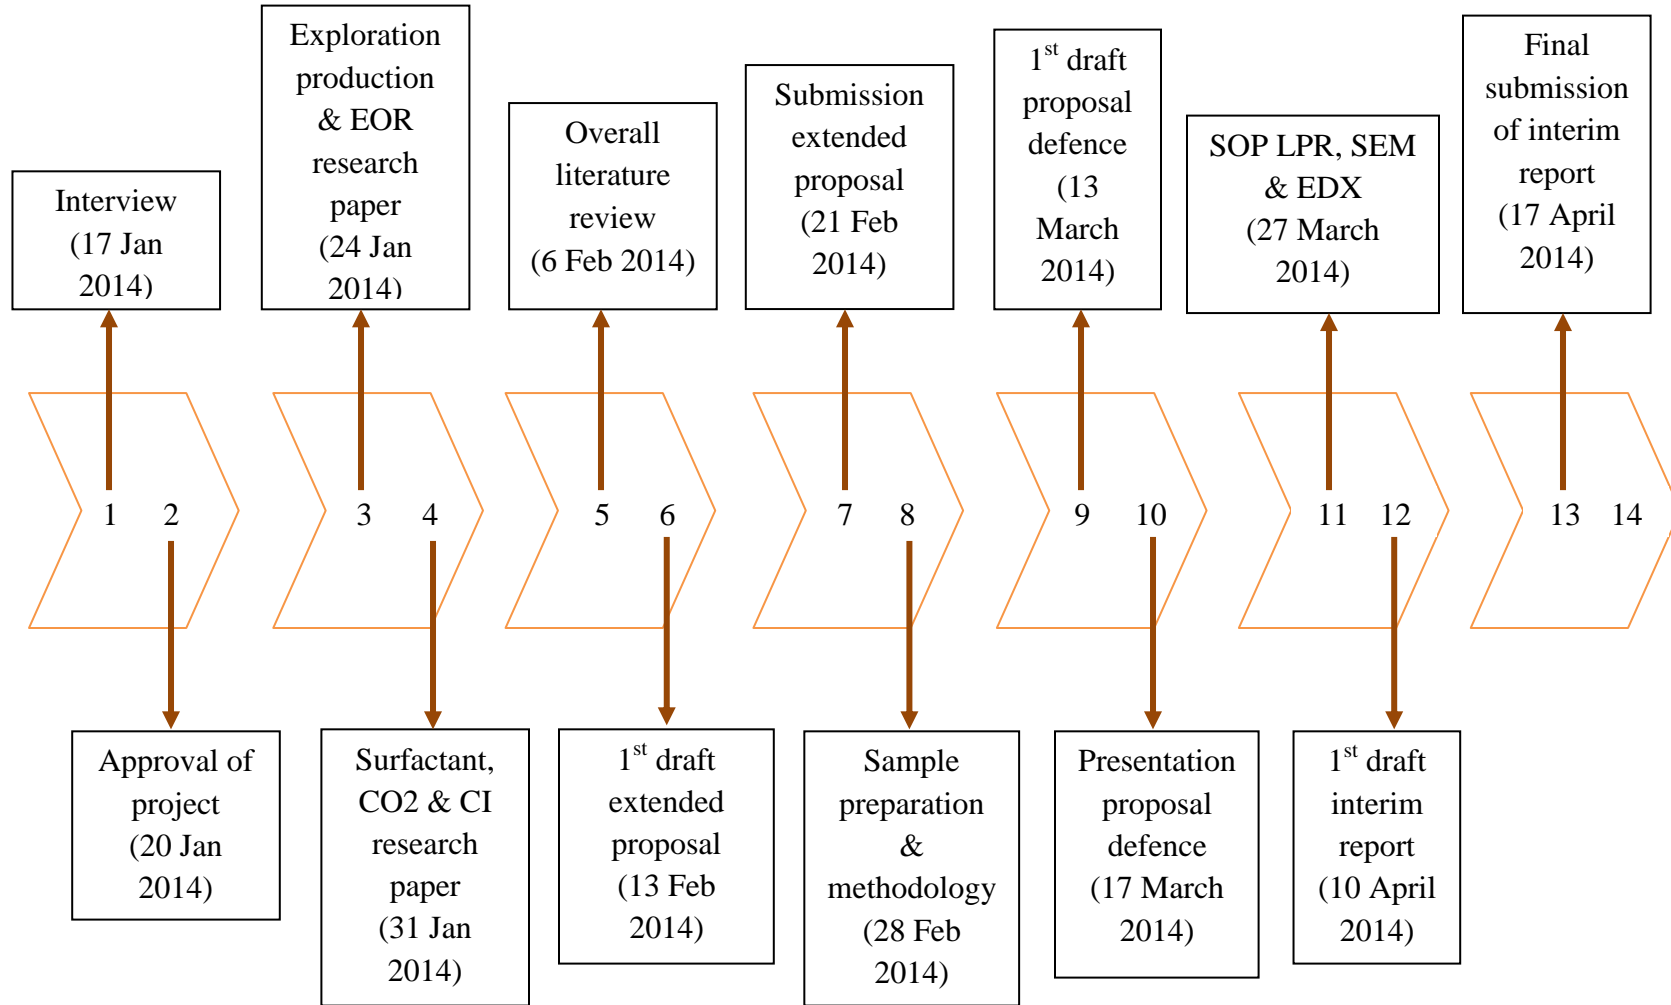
Interview (17 Jan 2014)

Exploration production & EOR research paper (24 Jan 2014)

Overall literature review (6 Feb 2014)

Submission extended proposal (21 Feb 2014)

$1^{st}$ draft proposal defence (13 March 2014)

SOP LPR, SEM & EDX (27 March 2014)

Final submission of interim report (17 April 2014)

1 2 3 4 5 6 7 8 9 10 11 12 13 14

Approval of project (20 Jan 2014)

Surfactant, CO2 & CI research paper (31 Jan 2014)

$1^{st}$ draft extended proposal (13 Feb 2014)

Sample preparation & methodology (28 Feb 2014)

Presentation proposal defence (17 March 2014)

$1^{st}$ draft interim report (10 April 2014)